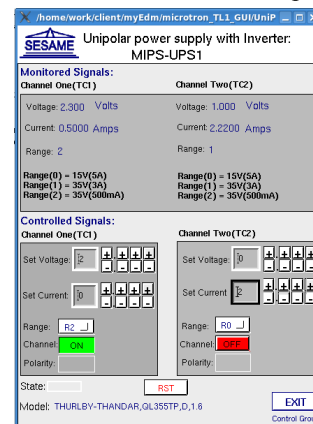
/home/work/client/myEdm/microtron_TL1_GUI/UniP

SESAME

Unipolar power supply with Inverter: MIPS-UPS1

Monitored Signals:

Channel One(TC1)

Voltage: 2.300 Volts

Current: 0.5000 Amps

Range: 2

Range(0) = 15V(5A)
Range(1) = 35V(3A)
Range(2) = 35V(500mA)

Channel Two(TC2)

Voltage: 1.000 Volts

Current: 2.2200 Amps

Range: 1

Range(0) = 15V(5A)
Range(1) = 35V(3A)
Range(2) = 35V(500mA)

Controlled Signals:

Channel One(TC1)

Set Voltage: 2 + + + + - - - -

Set Current: 0 + + + + - - - -

Range: R2

Channel: ON

Polarity:

Channel Two(TC2)

Set Voltage: 0 + + + + - - - -

Set Current: 2 + + + + - - - -

Range: R0

Channel: OFF

Polarity:

State:

RST

Model: THURLBY-THANDAR,QL355TP,D,1.6

EXIT

Control Grou